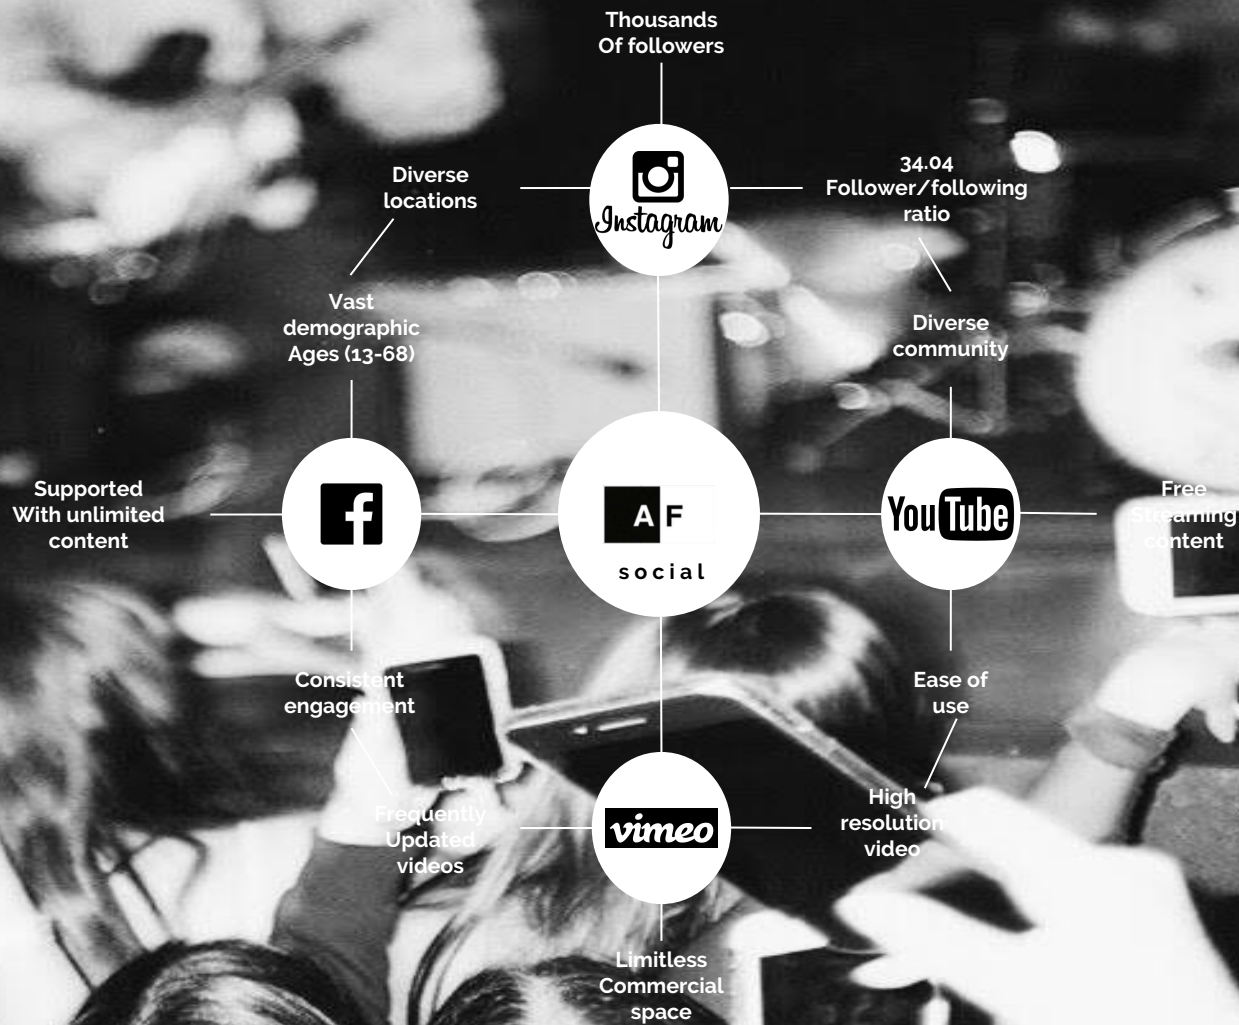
Thousands
Of followers

Diverse
locations

Instagram

34.04
Follower/following
ratio

Vast
demographic
Ages (13-68)

Diverse
community

Supported
With unlimited
content

f

A F
social

YouTube

Free
Streaming
content

Consistent
engagement

Ease of
use

Frequently
Updated
videos

vimeo

High
resolution
video

Limitless
Commercial
space